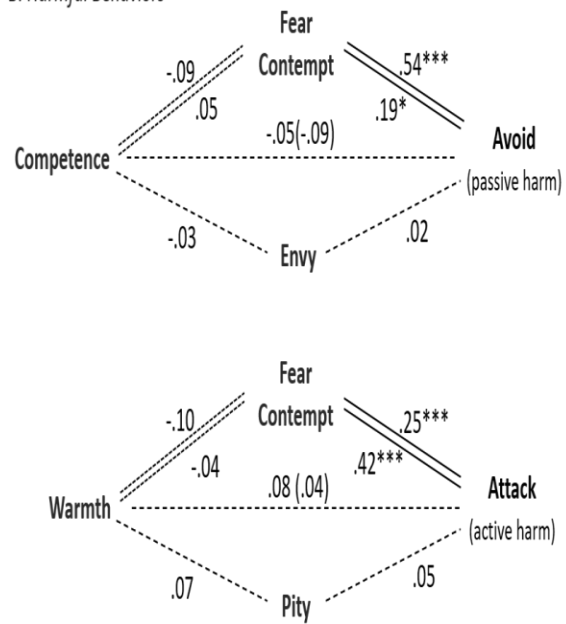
B. Harmful Behaviors

Fear
Contempt
-.09
.05
.54***
.19*
-.05(-.09)
Competence
Avoid
(passive harm)
-.03
.02
Envy

Fear
Contempt
-.10
-.04
.25***
.42***
.08 (.04)
Warmth
Attack
(active harm)
.07
.05
Pity